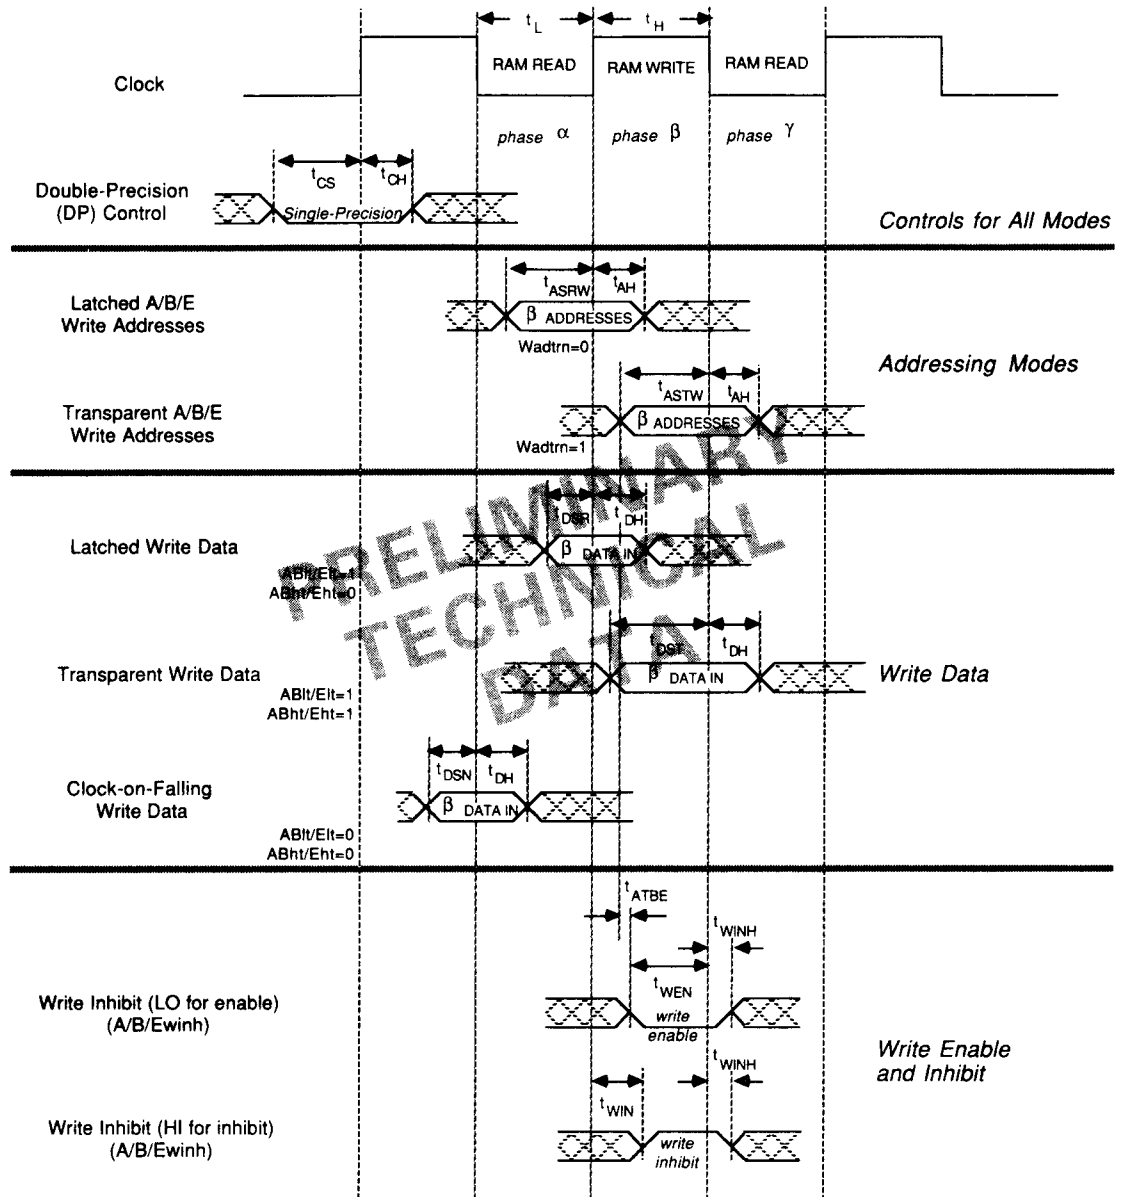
$t_L$ $t_H$

Clock

RAM READ
RAM WRITE
RAM READ

phase $\alpha$
phase $\beta$
phase $\gamma$

$t_{CS}$ $t_{CH}$

Double-Precision (DP) Control

Single-Precision

Controls for All Modes

$t_{ASRW}$ $t_{AH}$

Latched A/B/E Write Addresses

$\beta$ ADDRESSES

Wadtrn=0

Addressing Modes

$t_{ASTW}$ $t_{AH}$

Transparent A/B/E Write Addresses

$\beta$ ADDRESSES

Wadtrn=1

$t_{DSR}$ $t_{DH}$

Latched Write Data

$\beta$ DATA IN

ABlt/Elt=1
ABht/Eht=0

PRELIMINARY TECHNICAL DATA

$t_{DST}$ $t_{DH}$

Transparent Write Data

$\beta$ DATA IN

Write Data

ABlt/Elt=1
ABht/Eht=1

$t_{DSN}$ $t_{DH}$

Clock-on-Falling Write Data

$\beta$ DATA IN

ABlt/Elt=0
ABht/Eht=0

$t_{ATBE}$

$t_{WINH}$

$t_{WEN}$

Write Inhibit (LO for enable) (A/B/Ewinh)

write enable

Write Enable and Inhibit

$t_{WINH}$

$t_{WIN}$

Write Inhibit (HI for inhibit) (A/B/Ewinh)

write inhibit